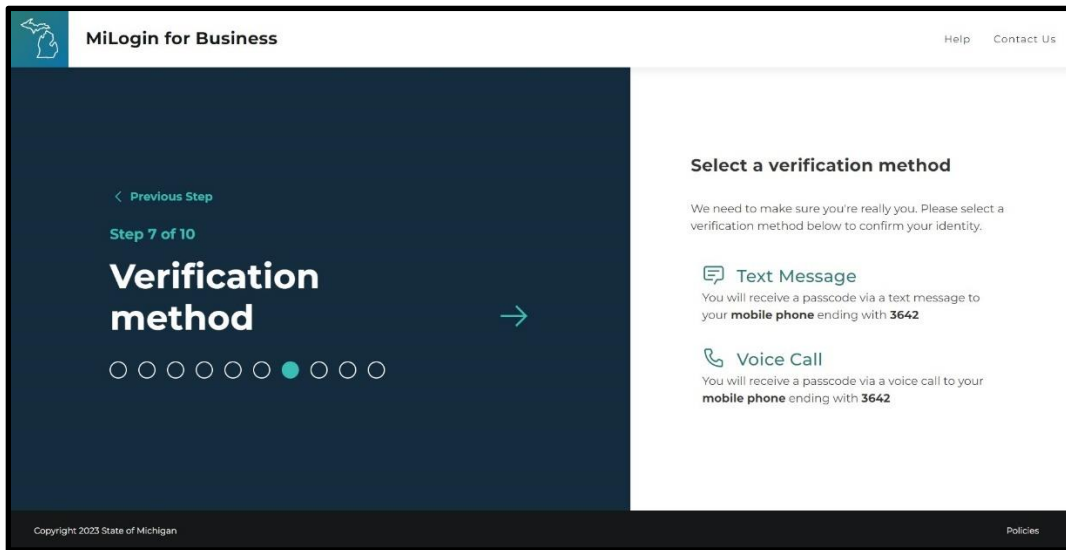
MiLogin for Business

Help Contact Us

< Previous Step

Step 7 of 10

Verification method

Select a verification method

We need to make sure you're really you. Please select a verification method below to confirm your identity.

Text Message

You will receive a passcode via a text message to your **mobile phone** ending with **3642**

Voice Call

You will receive a passcode via a voice call to your **mobile phone** ending with **3642**

Copyright 2023 State of Michigan

Policies